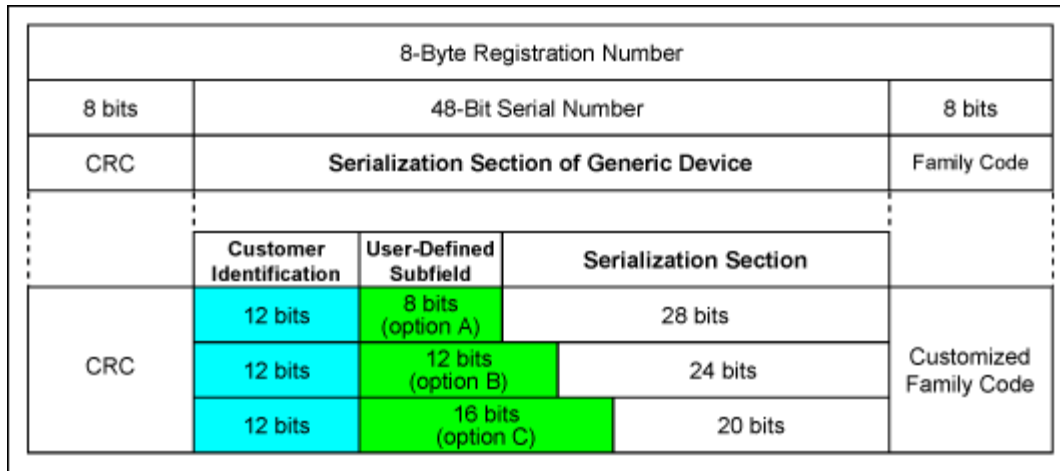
8-Byte Registration Number

| 8 bits | 48-Bit Serial Number | 8 bits |
|---|---|---|
| CRC | Serialization Section of Generic Device | Family Code |

| | Customer Identification | User-Defined Subfield | Serialization Section | |
|---|---|---|---|---|
| CRC | 12 bits | 8 bits (option A) | 28 bits | Customized Family Code |
| | 12 bits | 12 bits (option B) | 24 bits | |
| | 12 bits | 16 bits (option C) | 20 bits | |